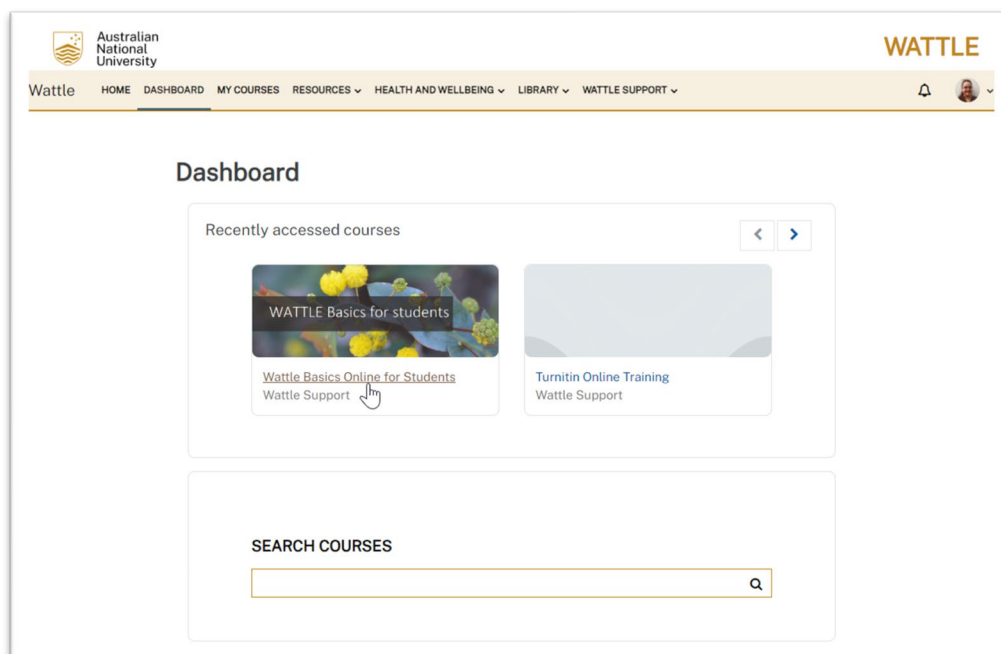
Australian National University

WATTLE

Wattle HOME DASHBOARD MY COURSES RESOURCES HEALTH AND WELLBEING LIBRARY WATTLE SUPPORT

Dashboard

Recently accessed courses

WATTLE Basics for students

Wattle Basics Online for Students
Wattle Support

Turnitin Online Training
Wattle Support

SEARCH COURSES